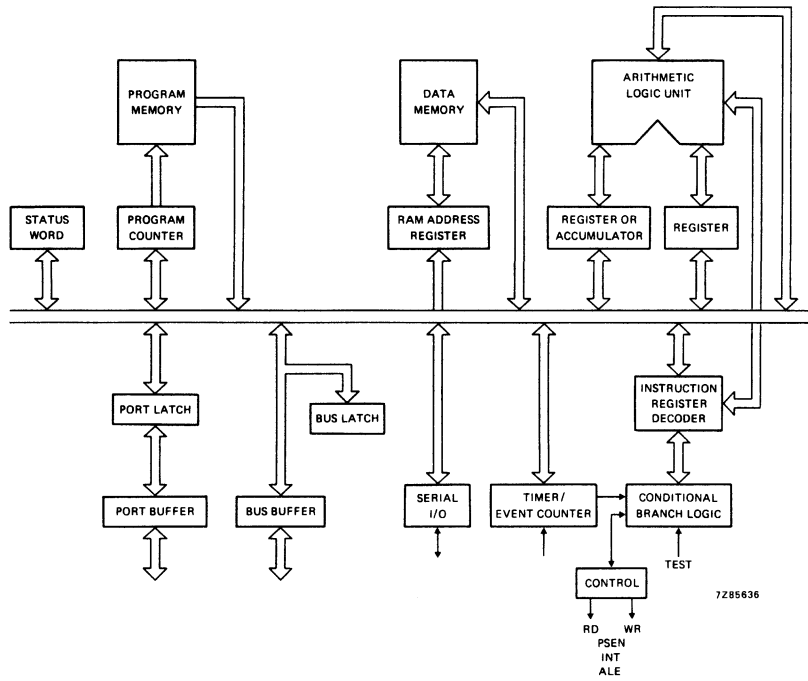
PROGRAM MEMORY

DATA MEMORY

ARITHMETIC LOGIC UNIT

STATUS WORD

PROGRAM COUNTER

RAM ADDRESS REGISTER

REGISTER OR ACCUMULATOR

REGISTER

PORT LATCH

BUS LATCH

INSTRUCTION REGISTER DECODER

PORT BUFFER

BUS BUFFER

SERIAL I/O

TIMER/ EVENT COUNTER

CONDITIONAL BRANCH LOGIC

TEST

CONTROL

7Z85636

RD

WR

PSEN

INT

ALE